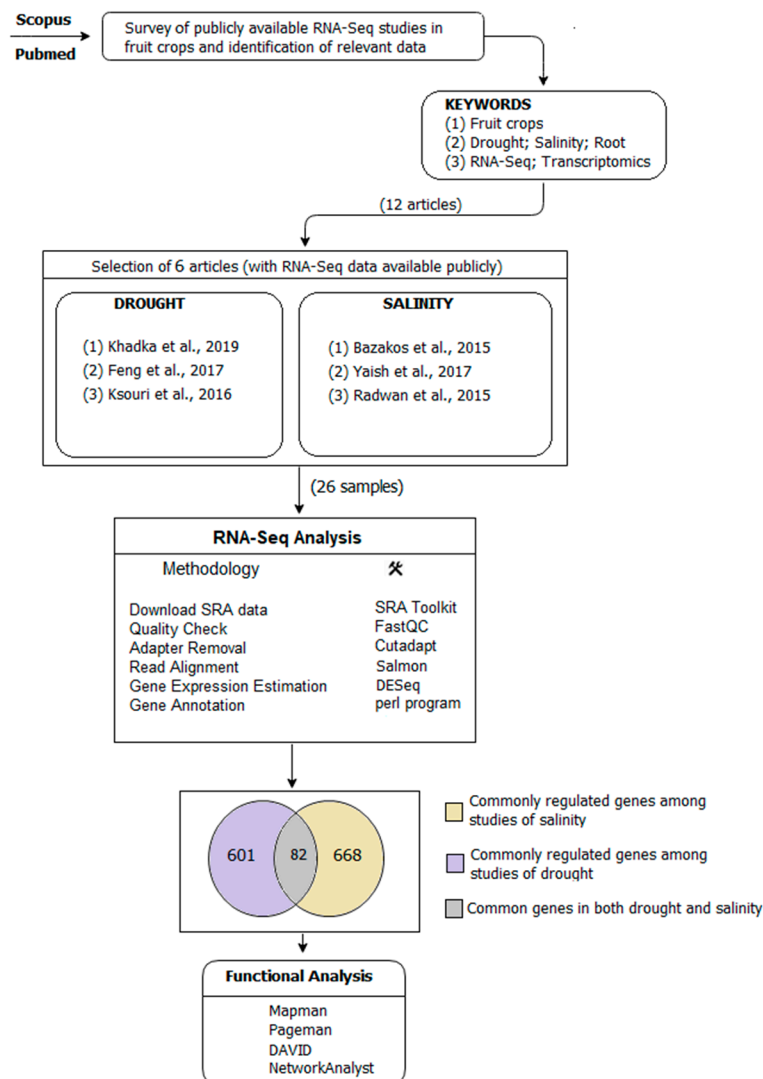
Scopus

Pubmed

Survey of publicly available RNA-Seq studies in fruit crops and identification of relevant data

KEYWORDS
(1) Fruit crops
(2) Drought; Salinity; Root
(3) RNA-Seq; Transcriptomics

(12 articles)

Selection of 6 articles (with RNA-Seq data available publicly)

DROUGHT
(1) Khadka et al., 2019
(2) Feng et al., 2017
(3) Ksouri et al., 2016

SALINITY
(1) Bazakos et al., 2015
(2) Yaish et al., 2017
(3) Radwan et al., 2015

(26 samples)

RNA-Seq Analysis

| Methodology | |
|---|---|
| Download SRA data | SRA Toolkit |
| Quality Check | FastQC |
| Adapter Removal | Cutadapt |
| Read Alignment | Salmon |
| Gene Expression Estimation | DESeq |
| Gene Annotation | perl program |

601
82
668

Commonly regulated genes among studies of salinity

Commonly regulated genes among studies of drought

Common genes in both drought and salinity

Functional Analysis
Mapman
Pageman
DAVID
NetworkAnalyst